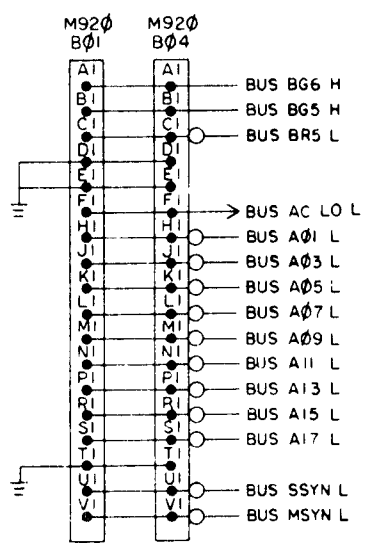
M92Ø
BØ1

M92Ø
BØ4

A1
B1
C1
D1
E1
F1
H1
J1
K1
L1
M1
N1
P1
R1
S1
T1
U1
V1

A1
B1
C1
D1
E1
F1
H1
J1
K1
L1
M1
N1
P1
R1
S1
T1
U1
V1

BUS BG6 H
BUS BG5 H
BUS BR5 L
BUS AC LO L
BUS AØ1 L
BUS AØ3 L
BUS AØ5 L
BUS AØ7 L
BUS AØ9 L
BUS A11 L
BUS A13 L
BUS A15 L
BUS A17 L
BUS SSYN L
BUS MSYN L